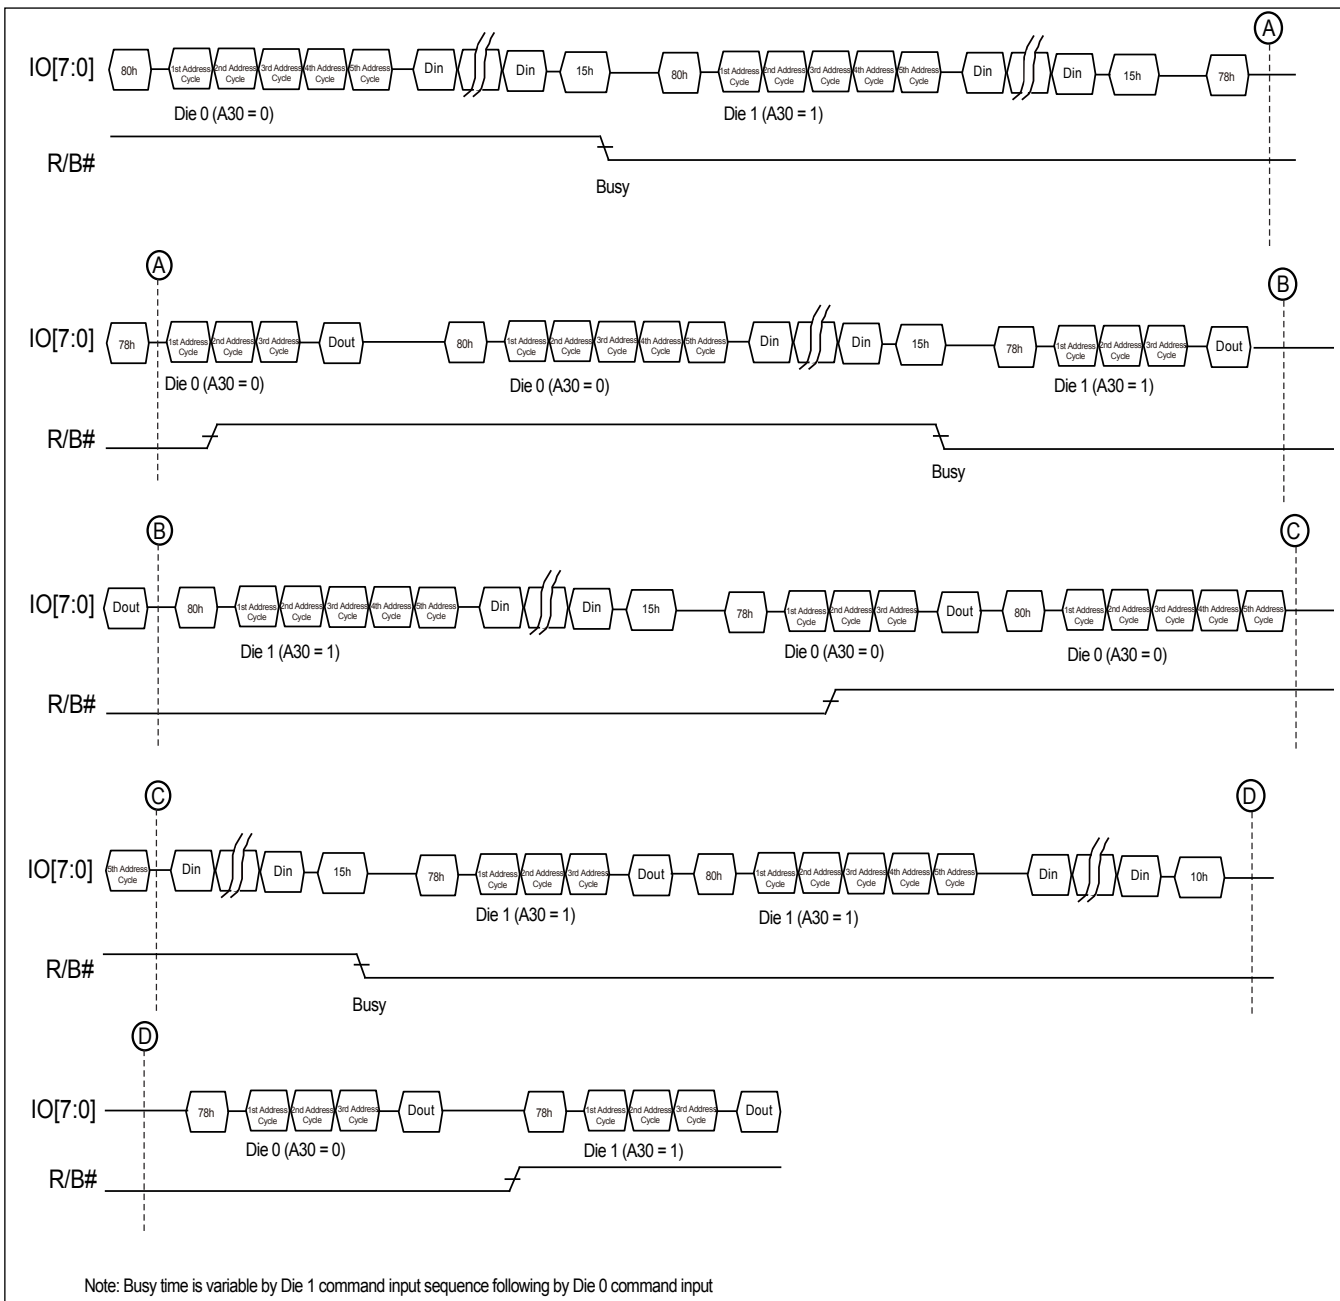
A

IO[7:0] 80h 1st Address Cycle 2nd Address Cycle 3rd Address Cycle 4th Address Cycle 5th Address Cycle Din Din 15h 80h 1st Address Cycle 2nd Address Cycle 3rd Address Cycle 4th Address Cycle 5th Address Cycle Din Din 15h 78h

Die 0 (A30 = 0) Die 1 (A30 = 1)

R/B#

Busy

A B

IO[7:0] 78h 1st Address Cycle 2nd Address Cycle 3rd Address Cycle Dout 80h 1st Address Cycle 2nd Address Cycle 3rd Address Cycle 4th Address Cycle 5th Address Cycle Din Din 15h 78h 1st Address Cycle 2nd Address Cycle 3rd Address Cycle Dout

Die 0 (A30 = 0) Die 0 (A30 = 0) Die 1 (A30 = 1)

R/B#

Busy

B C

IO[7:0] Dout 80h 1st Address Cycle 2nd Address Cycle 3rd Address Cycle 4th Address Cycle 5th Address Cycle Din Din 15h 78h 1st Address Cycle 2nd Address Cycle 3rd Address Cycle Dout 80h 1st Address Cycle 2nd Address Cycle 3rd Address Cycle 4th Address Cycle 5th Address Cycle

Die 1 (A30 = 1) Die 0 (A30 = 0) Die 0 (A30 = 0)

R/B#

C D

IO[7:0] 5th Address Cycle Din Din 15h 78h 1st Address Cycle 2nd Address Cycle 3rd Address Cycle Dout 80h 1st Address Cycle 2nd Address Cycle 3rd Address Cycle 4th Address Cycle 5th Address Cycle Din Din 10h

Die 1 (A30 = 1) Die 1 (A30 = 1)

R/B#

Busy

D

IO[7:0] 78h 1st Address Cycle 2nd Address Cycle 3rd Address Cycle Dout 78h 1st Address Cycle 2nd Address Cycle 3rd Address Cycle Dout

Die 0 (A30 = 0) Die 1 (A30 = 1)

R/B#

Note: Busy time is variable by Die 1 command input sequence following by Die 0 command input